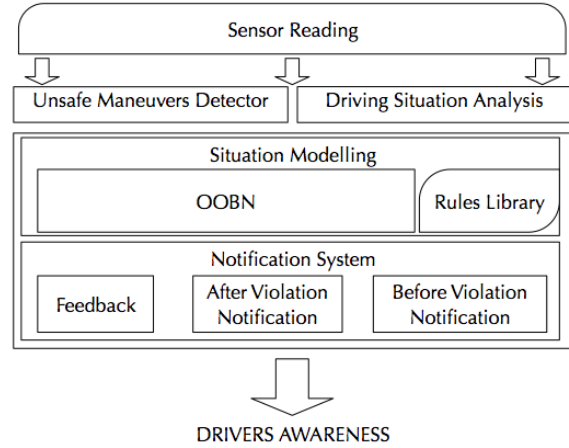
Sensor Reading

Unsafe Maneuvers Detector

Driving Situation Analysis

Situation Modelling

OOBN

Rules Library

Notification System

Feedback

After Violation Notification

Before Violation Notification

DRIVERS AWARENESS